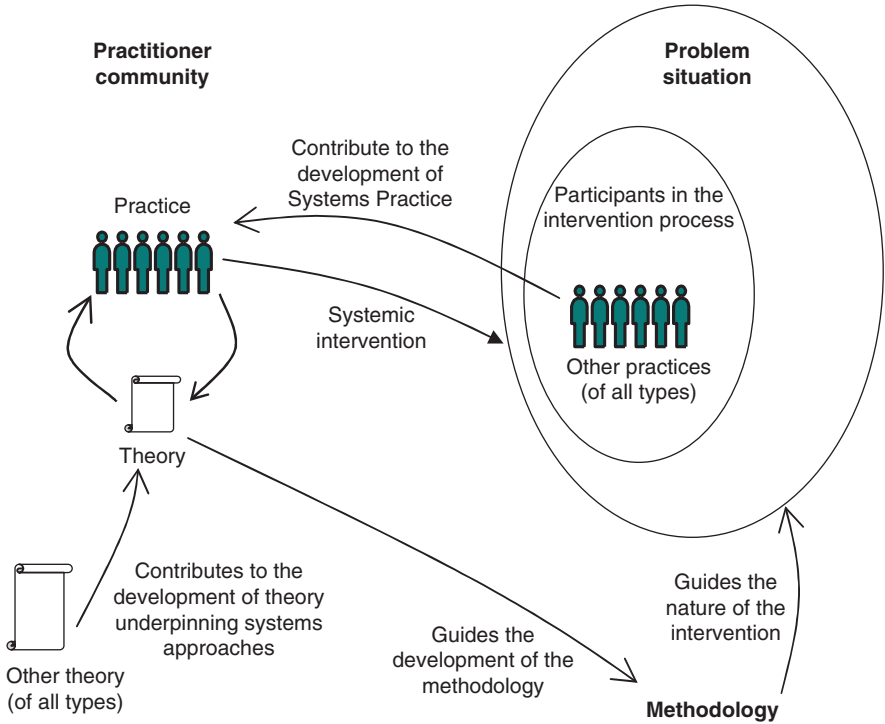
Practitioner community

Problem situation

Contribute to the development of Systems Practice

Participants in the intervention process

Practice

Systemic intervention

Other practices (of all types)

Theory

Contributes to the development of theory underpinning systems approaches

Guides the development of the methodology

Guides the nature of the intervention

Other theory (of all types)

Methodology